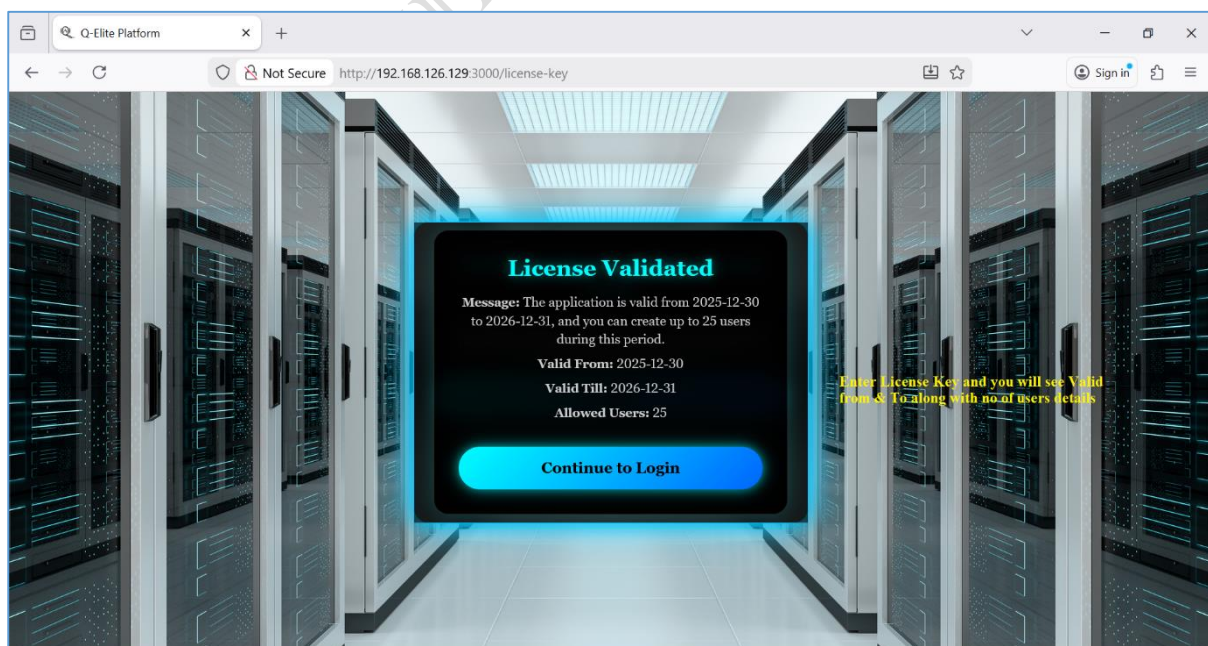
Q-Elite Platform

Not Secure http://192.168.126.129:3000/license-key

Sign in

License Validated

Message: The application is valid from 2025-12-30 to 2026-12-31, and you can create up to 25 users during this period.

Valid From: 2025-12-30

Valid Till: 2026-12-31

Allowed Users: 25

Continue to Login

Enter License Key and you will see Valid from & To along with no of users details